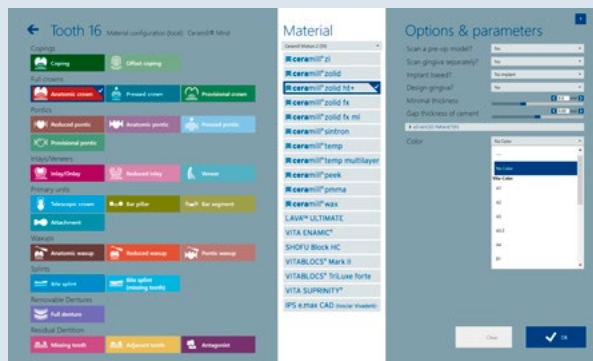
← Tooth 16 Material configuration (local) Ceramill® Mind

Copings
Coping
Offset coping
Full crowns
Anatomic crown
Pressed crown
Provisional crown
Pontics
Reduced pontic
Anatomic pontic
Pressed pontic
Provisional pontic
Inlays/Veneers
Inlay/Onlay
Reduced inlay
Veneer
Primary units
Telescopic crown
Bar pillar
Bar segment
Attachment
Waxups
Anatomic waxup
Reduced waxup
Pontic waxup
Splints
Bite splint
Bite splint (missing tooth)
Removable Dentures
Full denture
Residual Dentition
Missing tooth
Adjacent tooth
Antagonist

Material
Ceramill Motion 2 (5X)
ceramill® zi
ceramill® zolid
ceramill® zolid ht+
ceramill® zolid fx
ceramill® zolid fx ml
ceramill® sintron
ceramill® temp
ceramill® temp multilayer
ceramill® peek
ceramill® pmma
ceramill® wax
LAVA™ ULTIMATE
VITA ENAMIC®
SHOFU Block HC
VITABLOCS® Mark II
VITABLOCS® TriLuxe forte
VITA SUPRINITY®
IPS e.max CAD (Ivoclar Vivadent)

Options & parameters
Scan a pre-op model? No
Scan gingiva separately? No
Implant based? No implant
Design gingiva? No
Minimal thickness
Gap thickness of cement
ADVANCED PARAMETERS
Color No Color
No Color
Vita Color
A1
A2
A3
A3.5
A4
B1

Close
OK